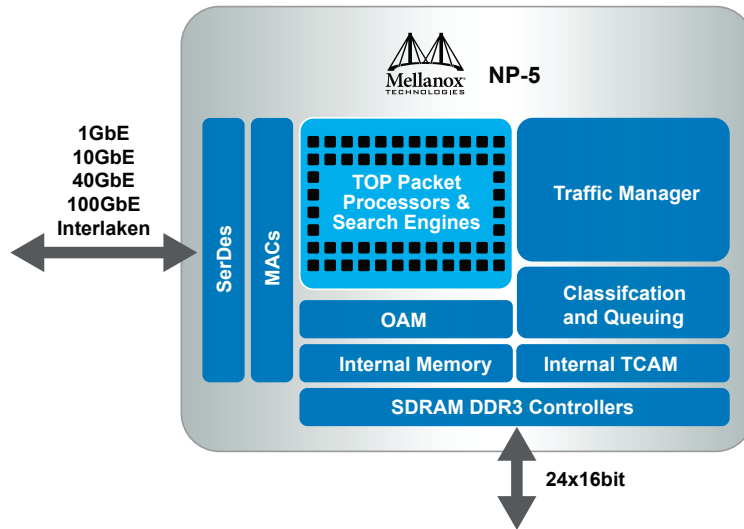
Mellanox TECHNOLOGIES

NP-5

1GbE
10GbE
40GbE
100GbE
Interlaken

SerDes

MACs

TOP Packet Processors & Search Engines

Traffic Manager

Classifcation and Queuing

OAM

Internal Memory

Internal TCAM

SDRAM DDR3 Controllers

24x16bit